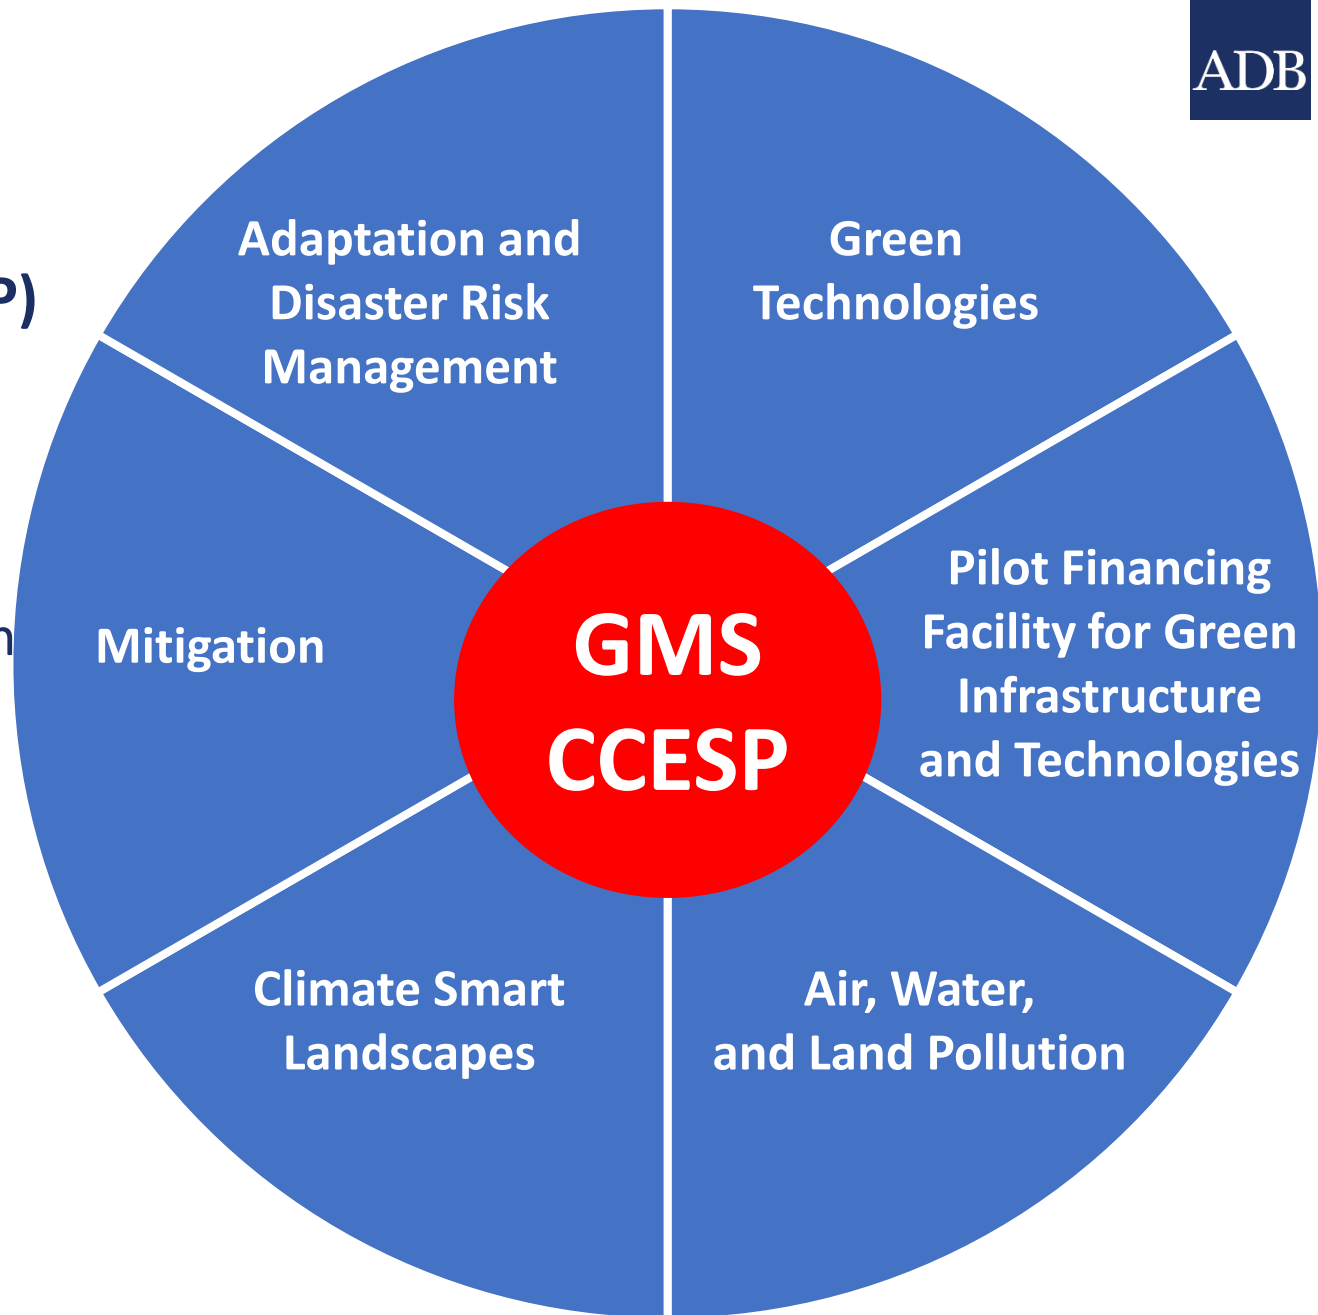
ADB

P)

n

Adaptation and Disaster Risk Management

Green Technologies

Mitigation

GMS CCESP

Pilot Financing Facility for Green Infrastructure and Technologies

Climate Smart Landscapes

Air, Water, and Land Pollution